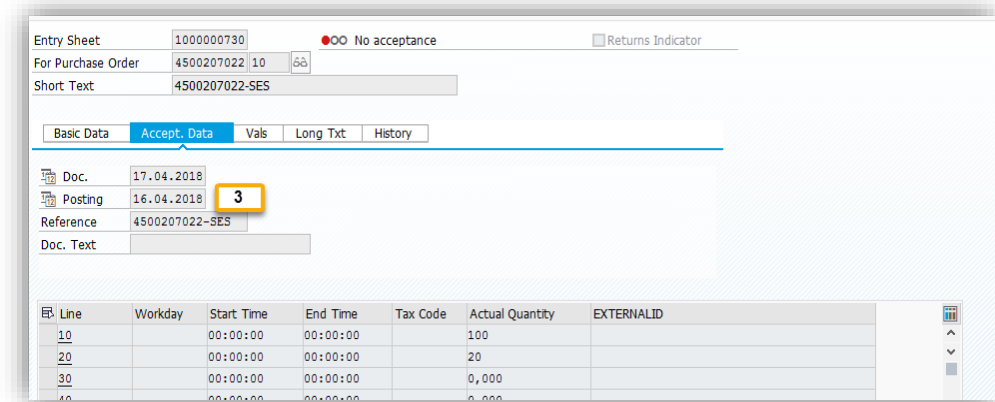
Entry Sheet 1000000730
For Purchase Order 4500207022 10
Short Text 4500207022-SES

No acceptance

Returns Indicator

Basic Data | Accept. Data | Vals | Long Txt | History

Doc. 17.04.2018
Posting 16.04.2018
3
Reference 4500207022-SES
Doc. Text

| Line | Workday | Start Time | End Time | Tax Code | Actual Quantity | EXTERNALID |
|---|---|---|---|---|---|---|
| 10 | | 00:00:00 | 00:00:00 | | 100 | |
| 20 | | 00:00:00 | 00:00:00 | | 20 | |
| 30 | | 00:00:00 | 00:00:00 | | 0,000 | |
| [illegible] | | 00:00:00 | 00:00:00 | | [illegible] | |